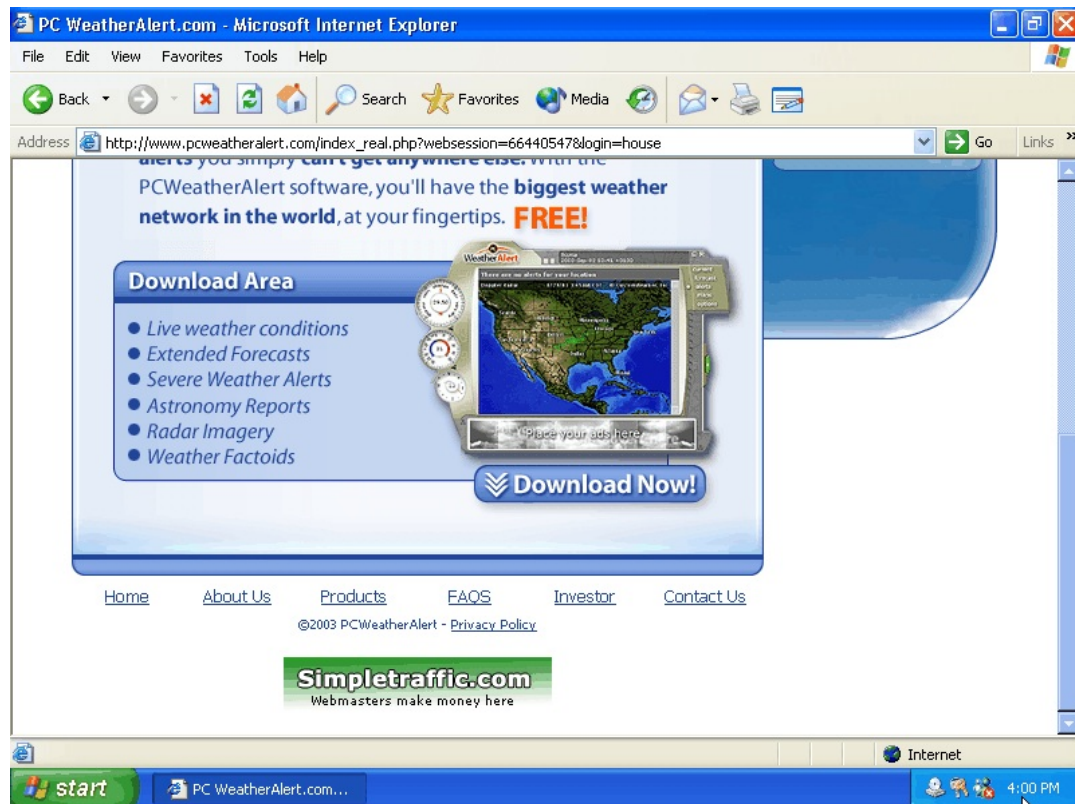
PC WeatherAlert.com - Microsoft Internet Explorer

File Edit View Favorites Tools Help

Back Search Favorites Media

Address http://www.pcweatheralert.com/index_real.php?websession=66440547&login=house Go Links

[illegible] PCWeatherAlert software, you'll have the **biggest weather network in the world**, at your fingertips. FREE!

Download Area

- Live weather conditions
- Extended Forecasts
- Severe Weather Alerts
- Astronomy Reports
- Radar Imagery
- Weather Factoids

WeatherAlert

There are no alerts for your location

Place your ads here

Download Now!

Home About Us Products FAQS Investor Contact Us

©2003 PCWeatherAlert - Privacy Policy

Simpletraffic.com
Webmasters make money here

Internet

start PC WeatherAlert.com... 4:00 PM